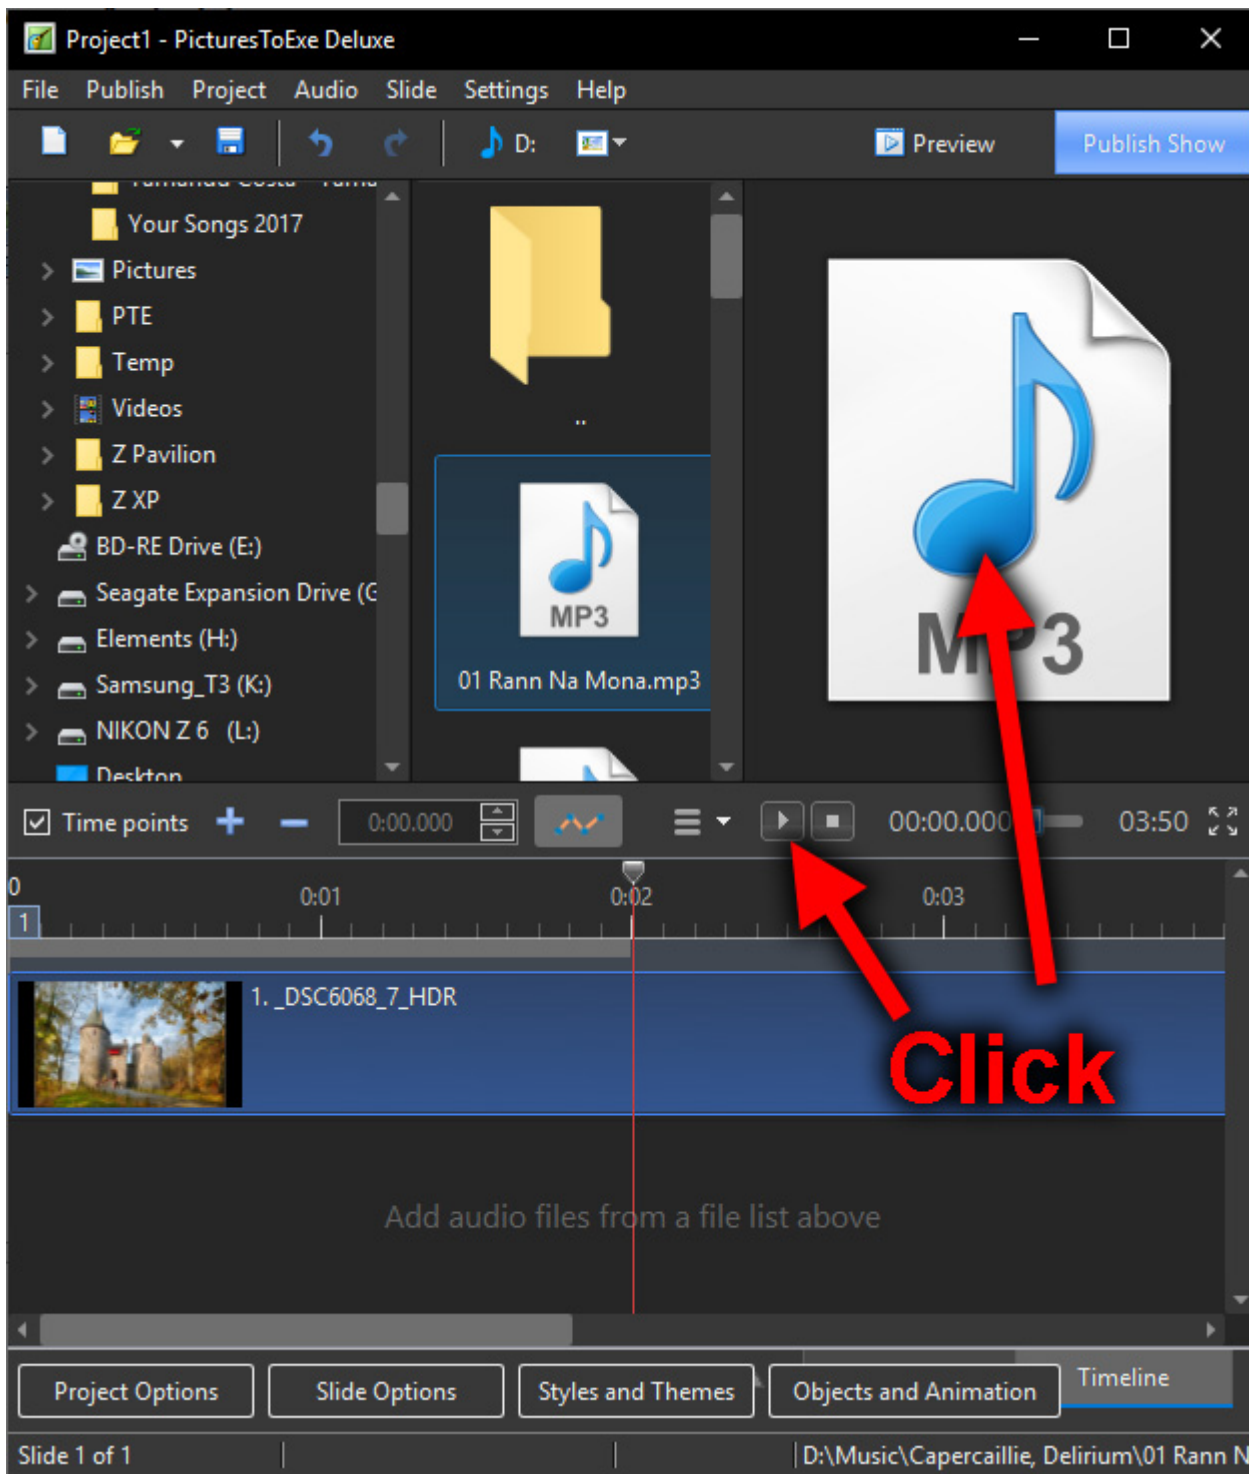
Project1 - PicturesToExe Deluxe

File Publish Project Audio Slide Settings Help

D:

Preview

Publish Show

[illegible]

Your Songs 2017

Pictures

PTE

Temp

Videos

Z Pavilion

Z XP

BD-RE Drive (E:)

Seagate Expansion Drive (G

Elements (H:)

Samsung_T3 (K:)

NIKON Z 6 (L:)

Desktop

..

MP3

01 Rann Na Mona.mp3

MP3

Time points

0:00.000

00:00.000

03:50

0

1

0:01

0:02

0:03

1. _DSC6068_7_HDR

Click

Add audio files from a file list above

Project Options

Slide Options

Styles and Themes

Objects and Animation

Timeline

Slide 1 of 1

D:\Music\Capercaillie, Delirium\01 Rann N